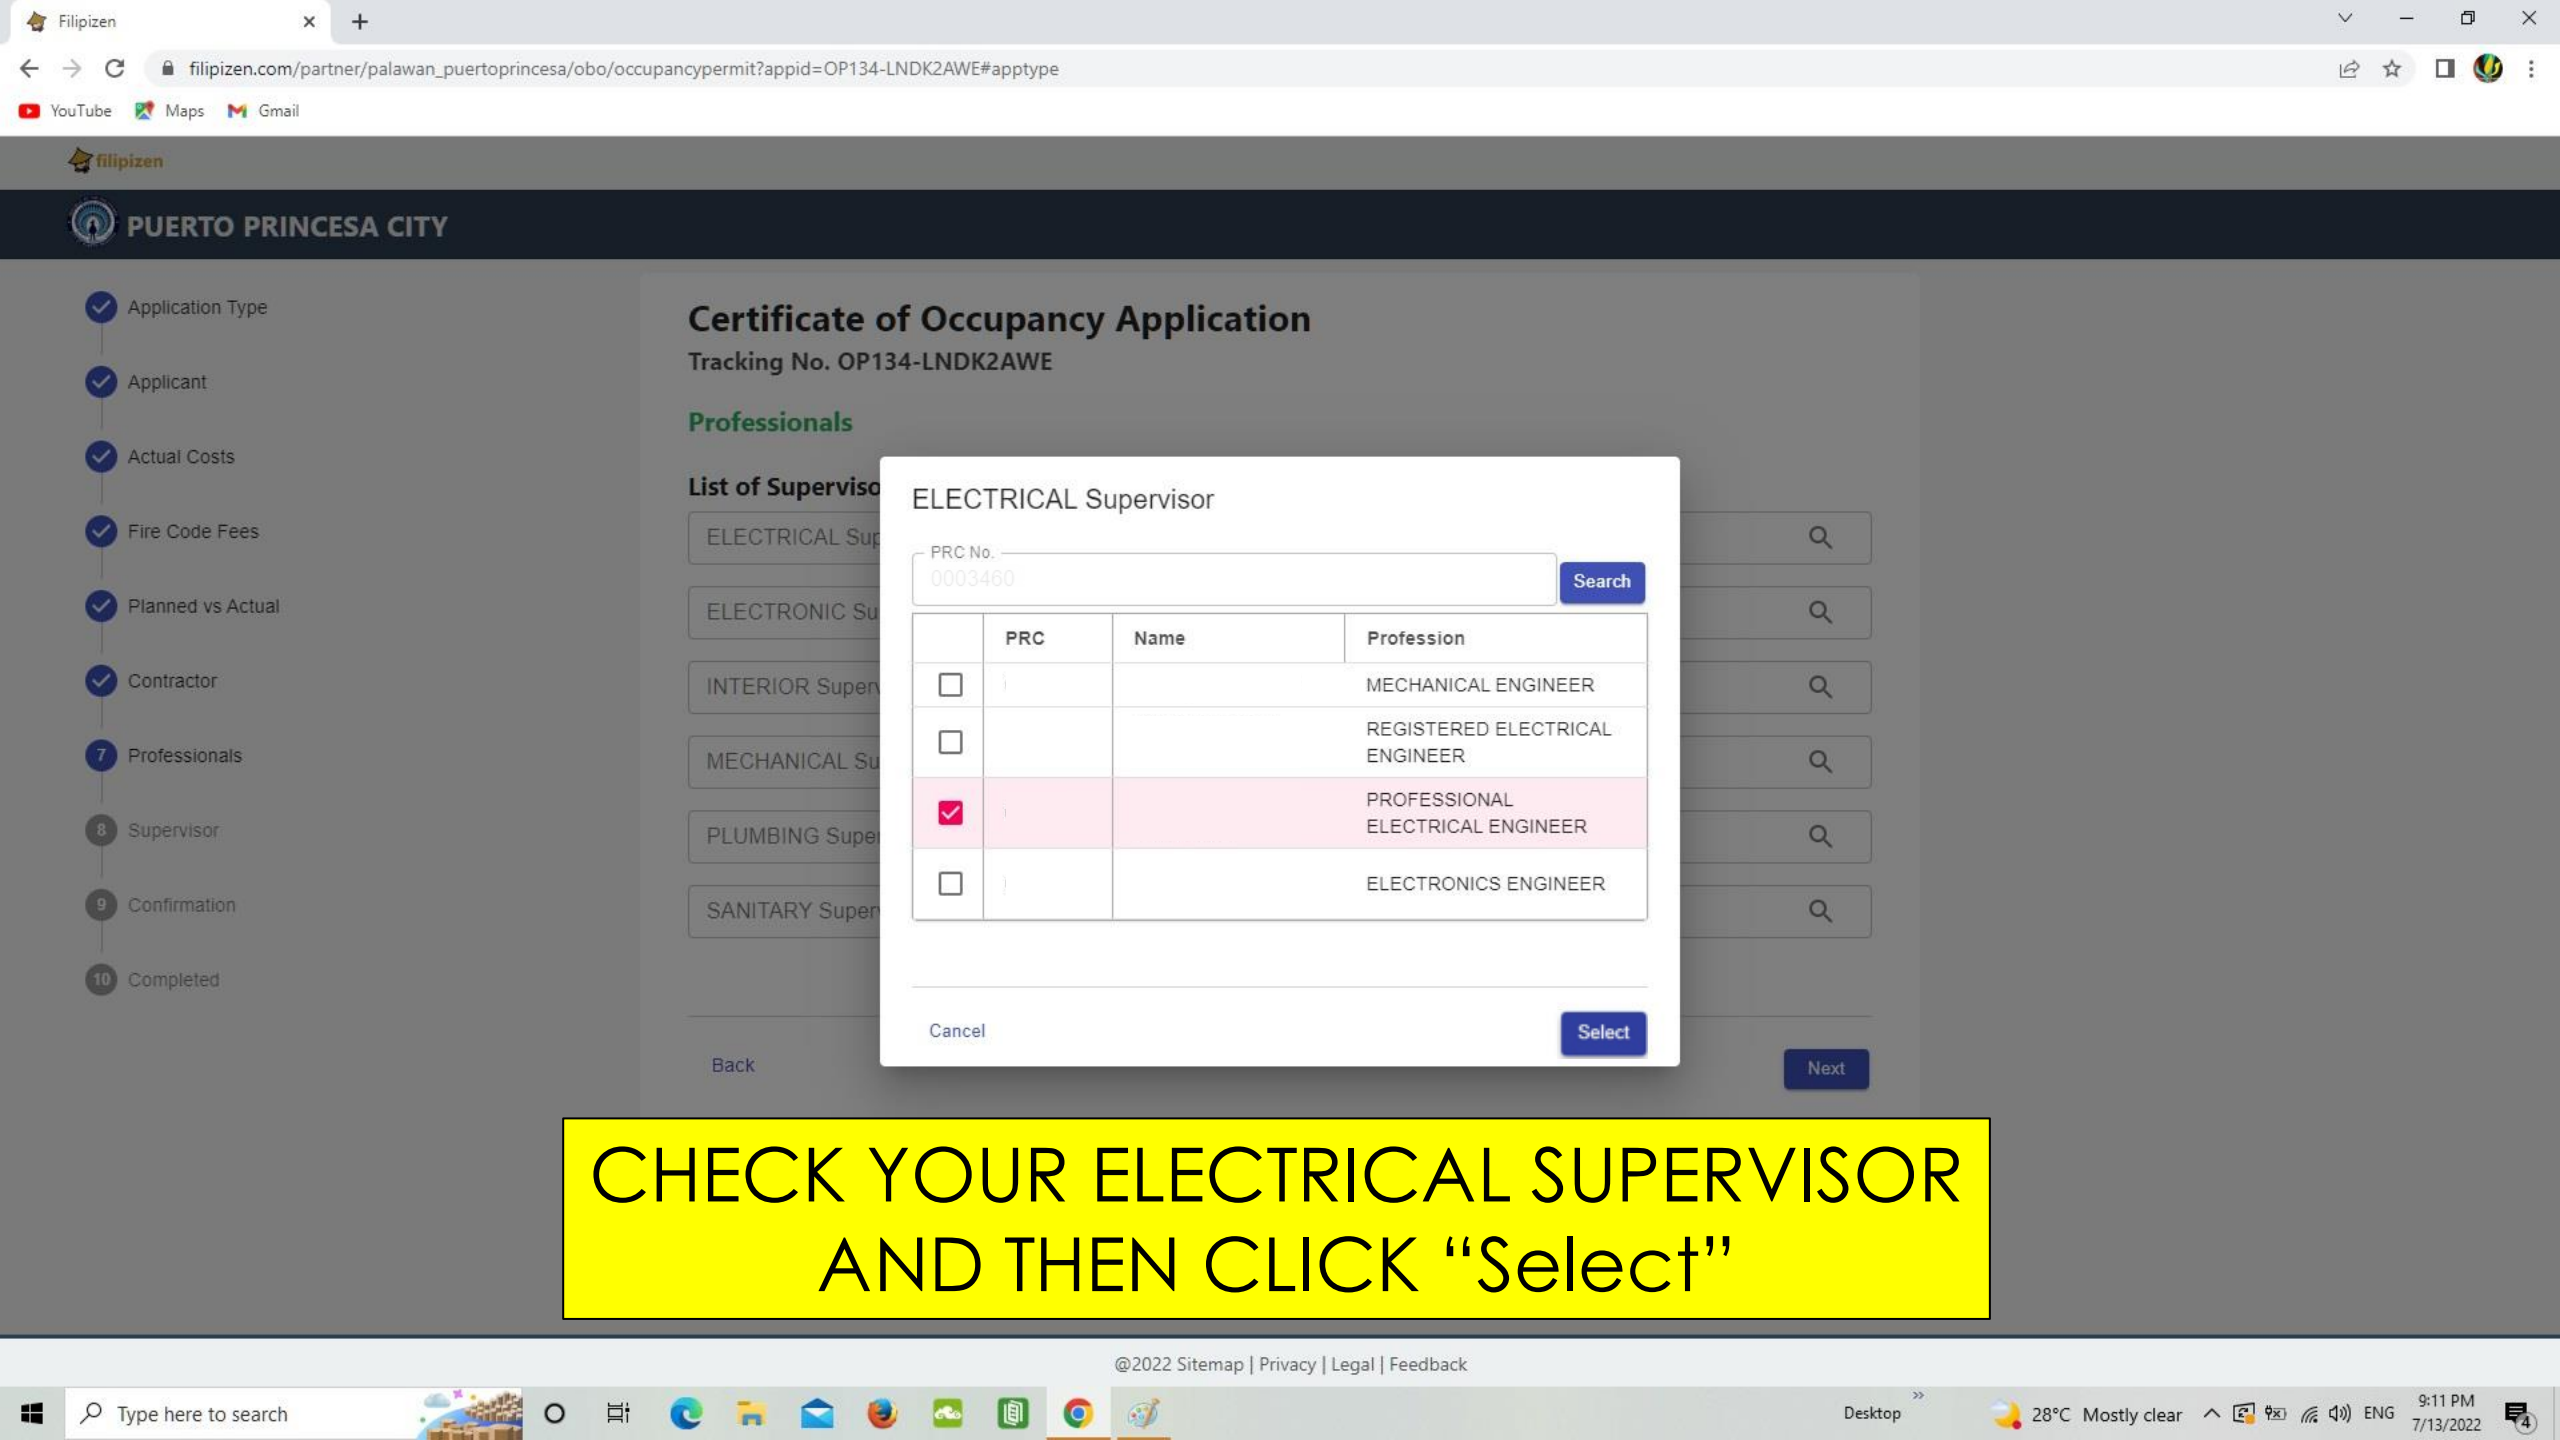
Filipizen

filipizen.com/partner/palawan_puertoprincesa/obo/occupancypermit?appid=OP134-LNDK2AWE#apptype

YouTube Maps Gmail

filipizen

PUERTO PRINCESA CITY

Application Type
Applicant
Actual Costs
Fire Code Fees
Planned vs Actual
Contractor
7 Professionals
8 Supervisor
9 Confirmation
10 Completed

Certificate of Occupancy Application
Tracking No. OP134-LNDK2AWE

Professionals

List of Superviso

ELECTRICAL Sup
ELECTRONIC Su
INTERIOR Super
MECHANICAL Su
PLUMBING Super
SANITARY Super

Back

Next

ELECTRICAL Supervisor

PRC No.
0003460

Search

| | PRC | Name | Profession |
|---|---|---|---|
| ☐ | | | MECHANICAL ENGINEER |
| ☐ | | | REGISTERED ELECTRICAL ENGINEER |
| ☑ | | | PROFESSIONAL ELECTRICAL ENGINEER |
| ☐ | | | ELECTRONICS ENGINEER |

Cancel

Select

CHECK YOUR ELECTRICAL SUPERVISOR AND THEN CLICK “Select”

@2022 Sitemap | Privacy | Legal | Feedback

Type here to search

Desktop

28°C Mostly clear

ENG

9:11 PM
7/13/2022